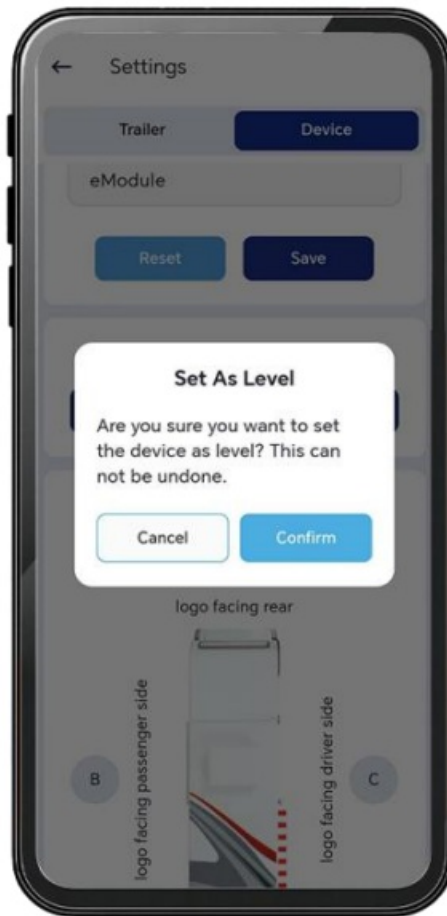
Settings

Trailer

Device

eModule

Reset

Save

Set As Level

Are you sure you want to set the device as level? This can not be undone.

Cancel

Confirm

logo facing rear

logo facing passenger side

logo facing driver side

B

C